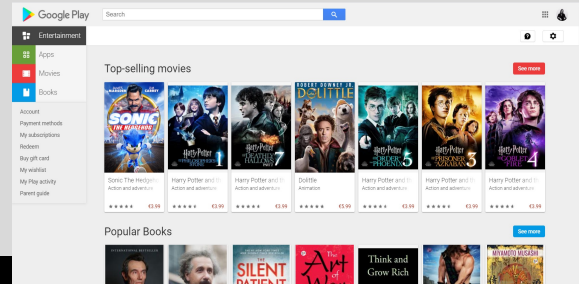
Google Play

Search

Entertainment

Apps

Movies

Books

Account
Payment methods
My subscriptions
Redeem
Buy gift card
My wishlist
My Play activity
Parent guide

Top-selling movies

See more

SONIC THE HEDGEHOG

Harry Potter 1

Harry Potter and the DEATHLY HALLOWS 7

ROBERT DOWNEY JR DOLITTLE

Harry Potter and the ORDER OF THE PHOENIX 5

Harry Potter and the PRISONER OF AZKABAN 3

Harry Potter and the GOBLET OF FIRE 4

Sonic The Hedgeh
Action and adventure

Harry Potter and th
Action and adventure

Harry Potter and th
Action and adventure

Dolittle
Animation

Harry Potter and th
Action and adventure

Harry Potter and th
Action and adventure

Harry Potter and th
Action and adventure

€3.99

€3.99

€3.99

€5.99

€3.99

€3.99

€3.99

Popular Books

See more

THE SILENT PATIENT

The Art of War

Think and Grow Rich

MIYAMOTO MUSASHI